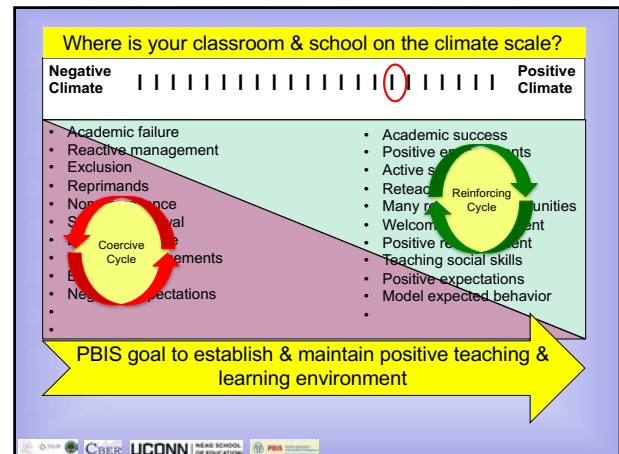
Where is your classroom & school on the climate scale?

Negative Climate

Positive Climate

- Academic failure
- Reactive management
- Exclusion
- Reprimands
- Non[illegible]nce
- S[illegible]val
- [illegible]e
- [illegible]ements
- E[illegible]
- Neg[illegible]xpectations

Coercive Cycle

- Academic success
- Positive en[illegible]nts
- Active s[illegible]
- Reteac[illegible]
- Many r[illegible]unities
- Welcom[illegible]ent
- Positive re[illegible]ent
- Teaching social skills
- Positive expectations
- Model expected behavior

Reinforcing Cycle

PBIS goal to establish & maintain positive teaching & learning environment

CBER UCONN NEAG SCHOOL OF EDUCATION PBIS